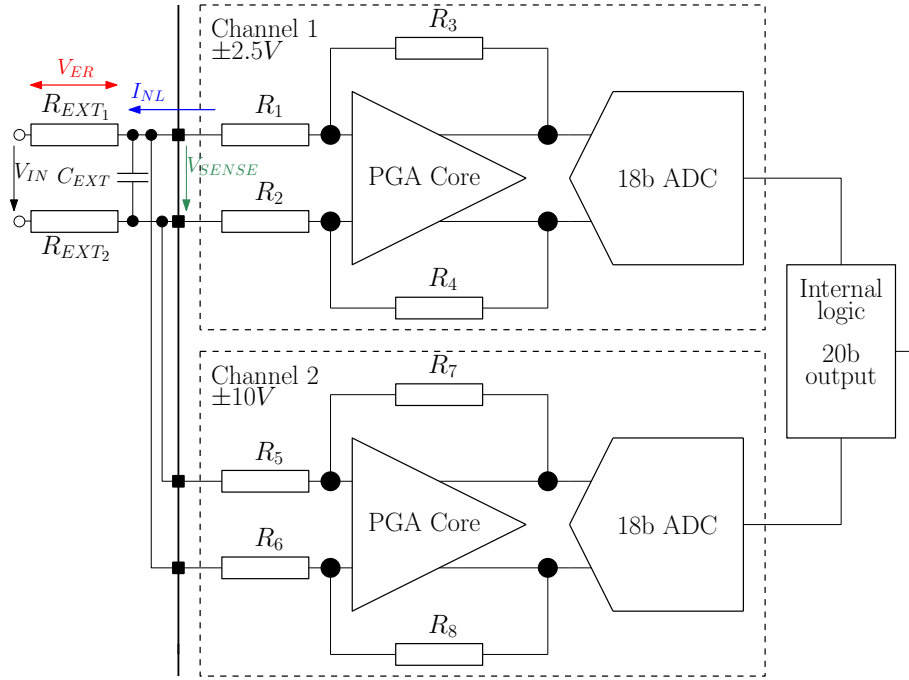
Channel 1
$\pm2.5V$

$R_3$

$V_{ER}$

$I_{NL}$

$R_{EXT_1}$

$R_1$

$V_{IN}$ $C_{EXT}$

$V_{SENSE}$

PGA Core

18b ADC

$R_2$

$R_{EXT_2}$

$R_4$

Internal logic

20b output

Channel 2
$\pm10V$

$R_7$

$R_5$

PGA Core

18b ADC

$R_6$

$R_8$